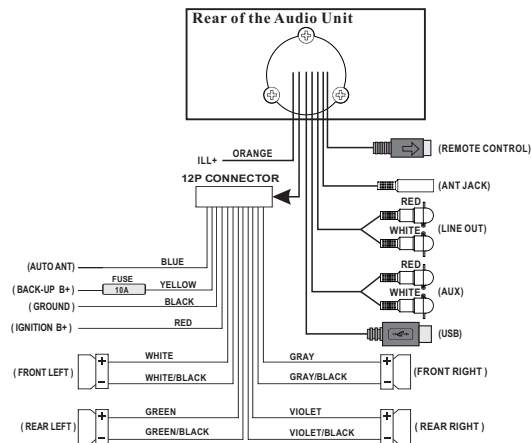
Rear of the Audio Unit

ILL+ ORANGE

12P CONNECTOR

(REMOTE CONTROL)

(ANT JACK)

RED
WHITE (LINE OUT)

RED
WHITE (AUX)

(USB)

(AUTO ANT) BLUE

( BACK-UP B+) FUSE 10A YELLOW

( GROUND ) BLACK

( IGNITION B+) RED

( FRONT LEFT ) + − WHITE WHITE/BLACK

GRAY GRAY/BLACK + − (FRONT RIGHT )

( REAR LEFT ) + − GREEN GREEN/BLACK

VIOLET VIOLET/BLACK + − ( REAR RIGHT )